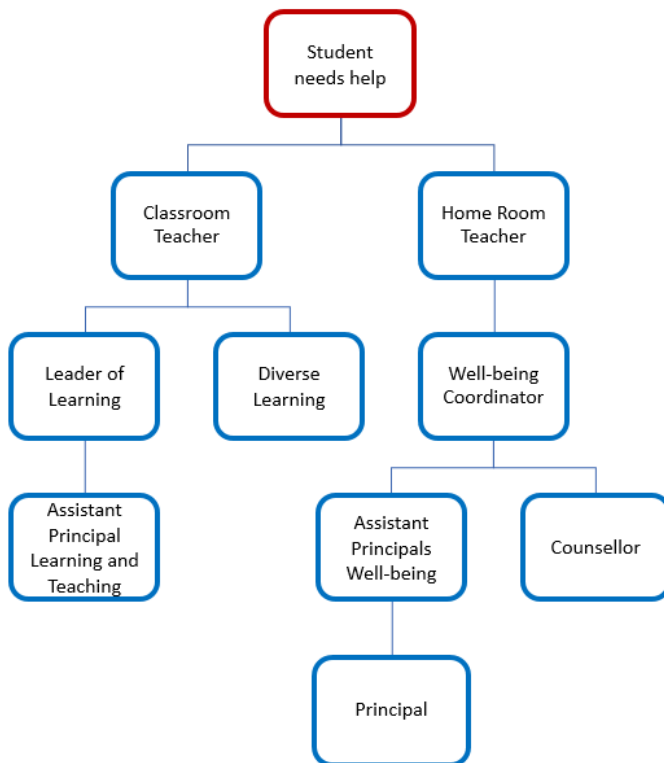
Student needs help

Classroom Teacher

Home Room Teacher

Leader of Learning

Diverse Learning

Well-being Coordinator

Assistant Principal Learning and Teaching

Assistant Principals Well-being

Counsellor

Principal